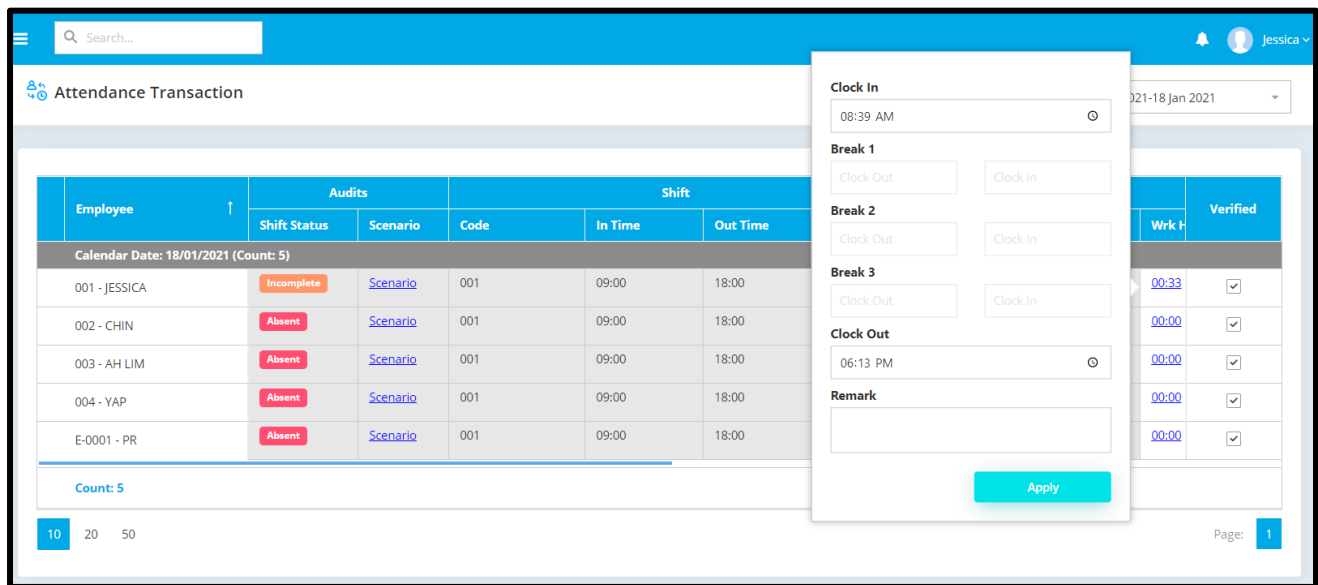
Search...

Jessica

Attendance Transaction

021-18 Jan 2021

| Employee | Audits: Shift Status | Audits: Scenario | Shift: Code | Shift: In Time | Shift: Out Time | Wrk H | Verified |
|---|---|---|---|---|---|---|---|
| Calendar Date: 18/01/2021 (Count: 5) | | | | | | | |
| 001 - JESSICA | Incomplete | Scenario | 001 | 09:00 | 18:00 | 00:33 | ☑ |
| 002 - CHIN | Absent | Scenario | 001 | 09:00 | 18:00 | 00:00 | ☑ |
| 003 - AH LIM | Absent | Scenario | 001 | 09:00 | 18:00 | 00:00 | ☑ |
| 004 - YAP | Absent | Scenario | 001 | 09:00 | 18:00 | 00:00 | ☑ |
| E-0001 - PR | Absent | Scenario | 001 | 09:00 | 18:00 | 00:00 | ☑ |

Count: 5

10 20 50

Page: 1

Clock In
08:39 AM

Break 1
Clock Out
Clock In

Break 2
Clock Out
Clock In

Break 3
Clock Out
Clock In

Clock Out
06:13 PM

Remark

Apply